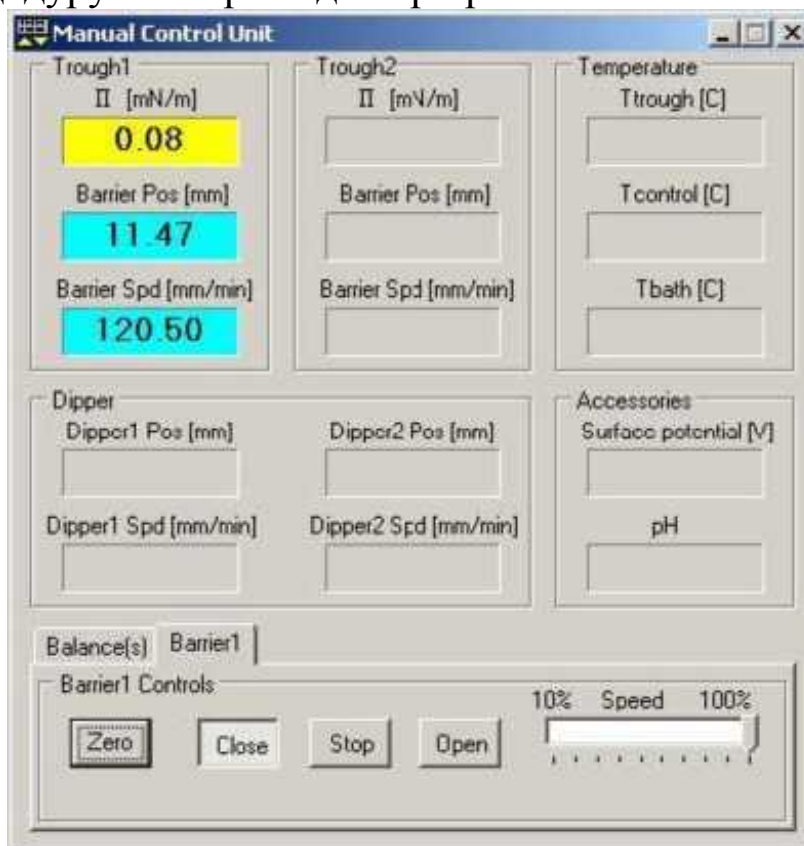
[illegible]

Manual Control Unit

Trough1
Π [mN/m]
0.08
Barrier Pos [mm]
11.47
Barrier Spd [mm/min]
120.50

Trough2
Π [mN/m]
Barrier Pos [mm]
Barrier Spd [mm/min]

Temperature
Ttrough [C]
Tcontrol [C]
Tbath [C]

Dipper
Dipper1 Pos [mm]
Dipper2 Pos [mm]
Dipper1 Spd [mm/min]
Dipper2 Spd [mm/min]

Accessories
Surface potential [V]
pH

Balance(s) Barrier1

Barrier1 Controls
Zero Close Stop Open
10% Speed 100%